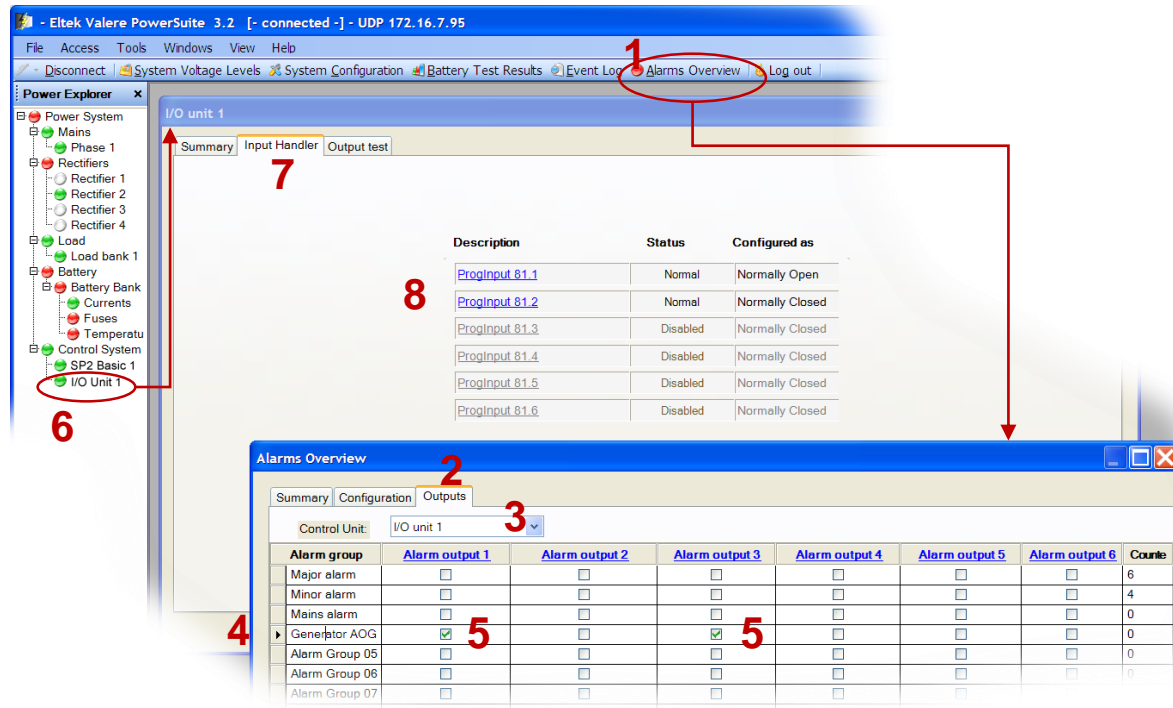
- Eltek Valere PowerSuite 3.2 [- connected -] - UDP 172.16.7.95

File Access Tools Windows View Help

Disconnect System Voltage Levels System Configuration Battery Test Results Event Log Alarms Overview Log out

1

Power Explorer ×

Power System
Mains
Phase 1
Rectifiers
Rectifier 1
Rectifier 2
Rectifier 3
Rectifier 4
Load
Load bank 1
Battery
Battery Bank
Currents
Fuses
Temperatu
Control System
SP2 Basic 1
I/O Unit 1

6

I/O unit 1

Summary Input Handler Output test

7

8

| Description | Status | Configured as |
|---|---|---|
| ProgInput 81.1 | Normal | Normally Open |
| ProgInput 81.2 | Normal | Normally Closed |
| ProgInput 81.3 | Disabled | Normally Closed |
| ProgInput 81.4 | Disabled | Normally Closed |
| ProgInput 81.5 | Disabled | Normally Closed |
| ProgInput 81.6 | Disabled | Normally Closed |

Alarms Overview

2

Summary Configuration Outputs

Control Unit: I/O unit 1 3

4

| Alarm group | Alarm output 1 | Alarm output 2 | Alarm output 3 | Alarm output 4 | Alarm output 5 | Alarm output 6 | Counte |
|---|---|---|---|---|---|---|---|
| Major alarm | ☐ | ☐ | ☐ | ☐ | ☐ | ☐ | 6 |
| Minor alarm | ☐ | ☐ | ☐ | ☐ | ☐ | ☐ | 4 |
| Mains alarm | ☐ | ☐ | ☐ | ☐ | ☐ | ☐ | 0 |
| Generator AOG | ☑ 5 | ☐ | ☑ 5 | ☐ | ☐ | ☐ | 0 |
| Alarm Group 05 | ☐ | ☐ | ☐ | ☐ | ☐ | ☐ | 0 |
| Alarm Group 06 | ☐ | ☐ | ☐ | ☐ | ☐ | ☐ | 0 |
| Alarm Group 07 | ☐ | ☐ | ☐ | ☐ | ☐ | ☐ | 0 |